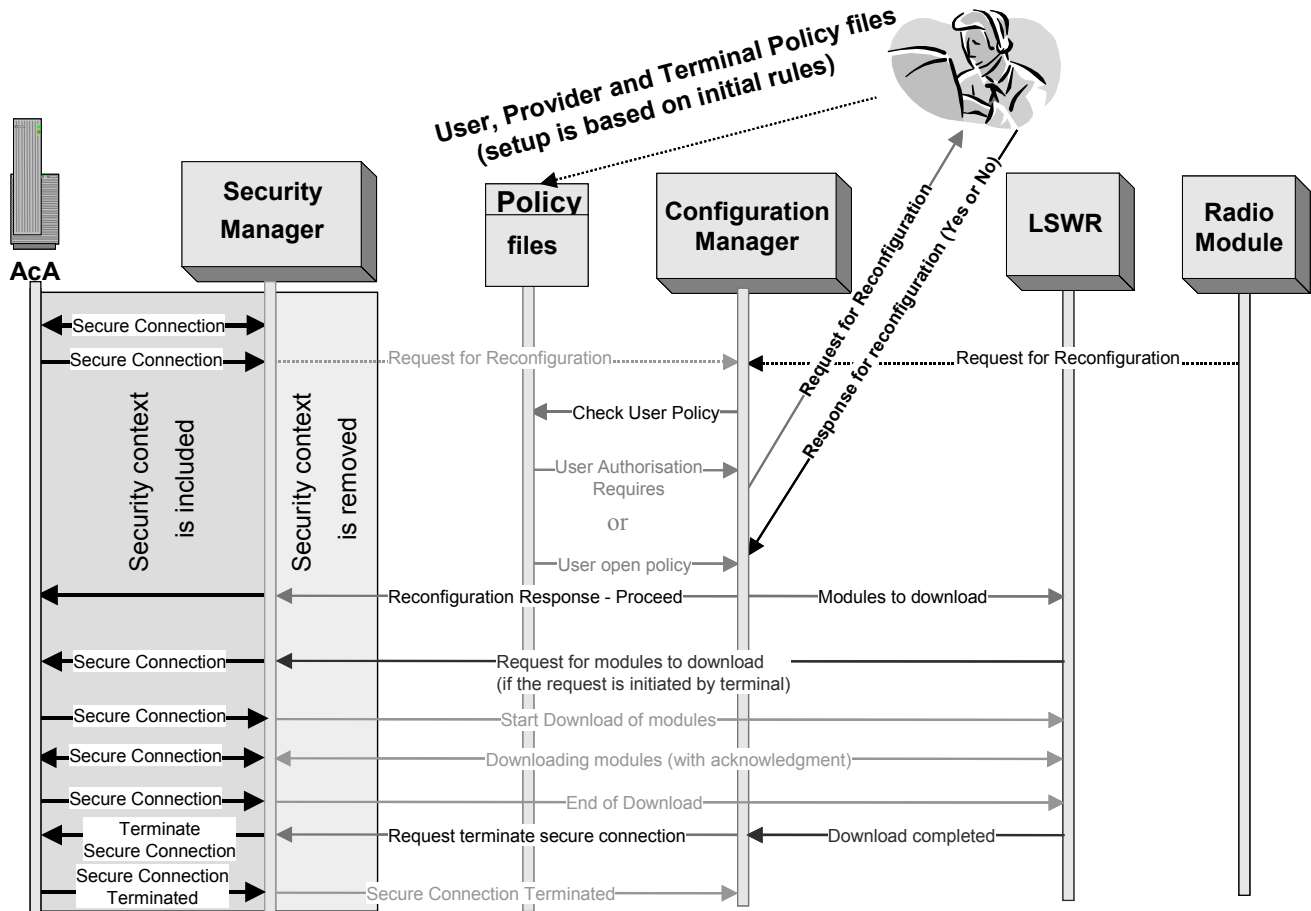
User, Provider and Terminal Policy files (setup is based on initial rules)

AcA

Security Manager

Policy files

Configuration Manager

LSWR

Radio Module

Request for Reconfiguration

Response for reconfiguration (Yes or No)

Secure Connection

Secure Connection

Request for Reconfiguration

Request for Reconfiguration

Security context is included

Security context is removed

Check User Policy

User Authorisation Requires

or

User open policy

Reconfiguration Response - Proceed

Modules to download

Secure Connection

Request for modules to download (if the request is initiated by terminal)

Secure Connection

Start Download of modules

Secure Connection

Downloading modules (with acknowledgment)

Secure Connection

End of Download

Terminate Secure Connection

Request terminate secure connection

Download completed

Secure Connection Terminated

Secure Connection Terminated